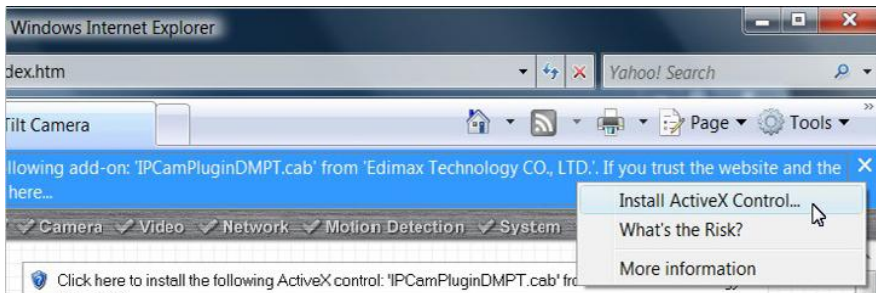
Windows Internet Explorer

dex.htm

Yahoo! Search

Tilt Camera

Page ▾ Tools ▾

llowing add-on: 'IPCamPluginDMPT.cab' from 'Edimax Technology CO., LTD.'. If you trust the website and the here...

Camera Video Network Motion Detection System

Install ActiveX Control...

What's the Risk?

More information

Click here to install the following ActiveX control: 'IPCamPluginDMPT.cab' fro